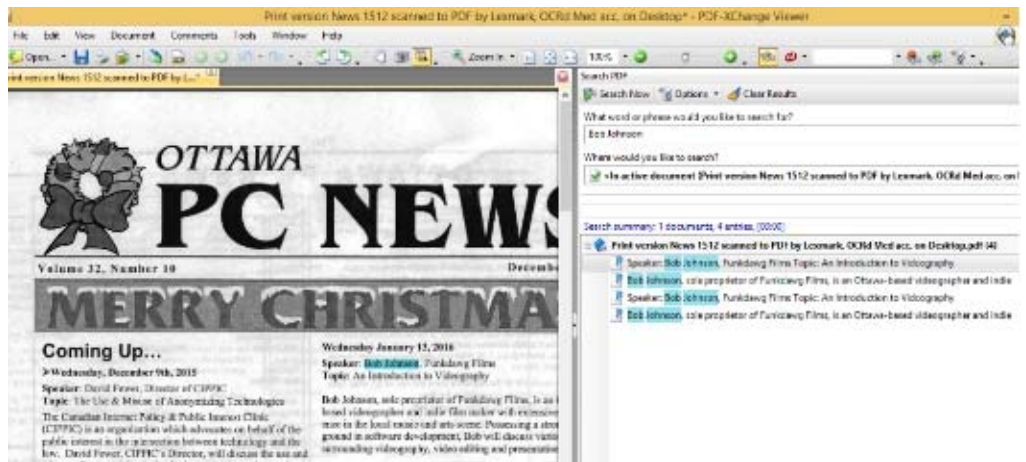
Print version News 1512 scanned to PDF by Lexmark, OCRd Med acc. on Desktop* - PDF-XChange Viewer

File Edit View Document Comments Tools Window Help

Open... Zoom In 105%

Print version News 1512 scanned to PDF by L...

Search PDF

Search Now Options Clear Results

What word or phrase would you like to search for?

Bob Johnson

Where would you like to search?

<In active document (Print version News 1512 scanned to PDF by Lexmark, OCRd Med acc. on

Search summary: 1 documents, 4 entries, [00:00]

Print version News 1512 scanned to PDF by Lexmark, OCRd Med acc. on Desktop.pdf (4)

Speaker: Bob Johnson, Funkidawg Films Topic: An Introduction to Videography

Bob Johnson, sole proprietor of Funkidawg Films, is an Ottawa-based videographer and indie

Speaker: Bob Johnson, Funkidawg Films Topic: An Introduction to Videography

Bob Johnson, sole proprietor of Funkidawg Films, is an Ottawa-based videographer and indie

OTTAWA

PC NEWS

Volume 32, Number 10

December

MERRY CHRISTMA

Coming Up...

➤Wednesday, December 9th, 2015

Speaker: David Fewer, Director of CIPPIC

Topic: The Use & Misuse of Anonymizing Technologies

The Canadian Internet Policy & Public Interest Clinic (CIPPIC) is an organization which advocates on behalf of the public interest in the intersection between technology and the law. David Fewer, CIPPIC's Director, will discuss the use and

Wednesday January 13, 2016

Speaker: Bob Johnson, Funkidawg Films

Topic: An Introduction to Videography

Bob Johnson, sole proprietor of Funkidawg Films, is an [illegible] based videographer and indie film maker with extensive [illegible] tree in the local music and arts scene. Possessing a stro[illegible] ground in software development, Bob will discuss vari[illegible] surrounding videography, video editing and presentatio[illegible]